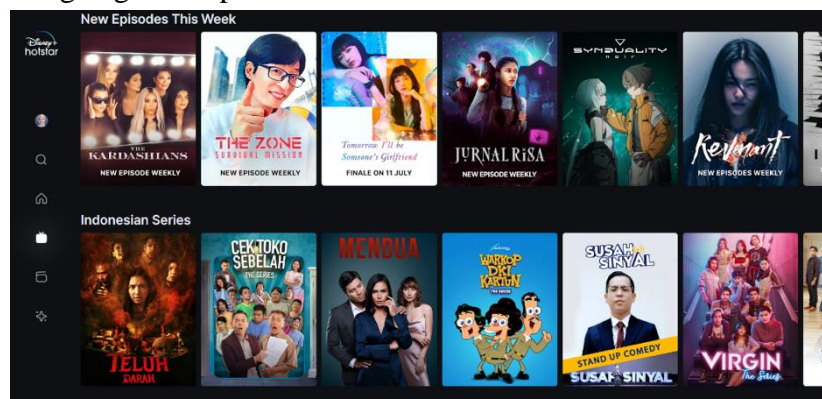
Disney+ hotstar

New Episodes This Week

THE KARDASHIANS
NEW EPISODE WEEKLY

THE ZONE SURVIVAL MISSION
NEW EPISODE WEEKLY

Tomorrow I'll be Someone's Girlfriend
FINALE ON 11 JULY

JURNAL RISA
NEW EPISODE WEEKLY

SYNDUALITY NOIR

Revenant
NEW EPISODES WEEKLY

Indonesian Series

TELUH DARAH

CEK TOKO SEBELAH THE SERIES

MENDUA

WARKOP DKI KARTUN

SUSAH SINYAL
STAND UP COMEDY
SUSAH SINYAL

VIRGIN The Series